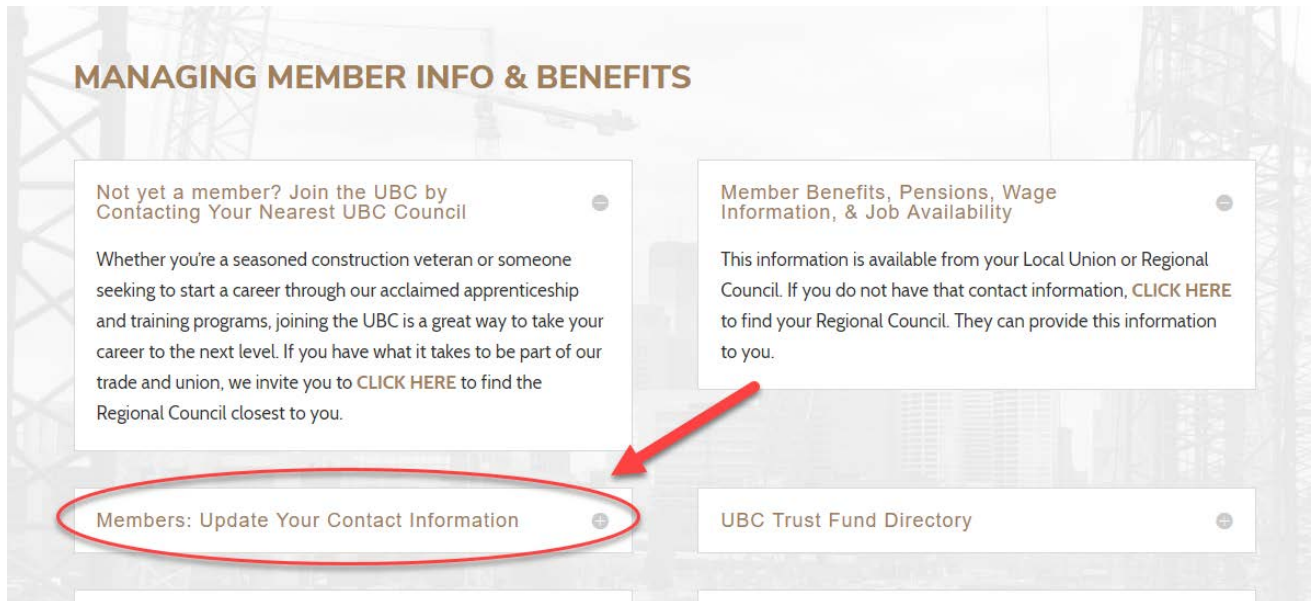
MANAGING MEMBER INFO & BENEFITS

Not yet a member? Join the UBC by Contacting Your Nearest UBC Council

Whether you're a seasoned construction veteran or someone seeking to start a career through our acclaimed apprenticeship and training programs, joining the UBC is a great way to take your career to the next level. If you have what it takes to be part of our trade and union, we invite you to CLICK HERE to find the Regional Council closest to you.

Member Benefits, Pensions, Wage Information, & Job Availability

This information is available from your Local Union or Regional Council. If you do not have that contact information, CLICK HERE to find your Regional Council. They can provide this information to you.

Members: Update Your Contact Information

UBC Trust Fund Directory